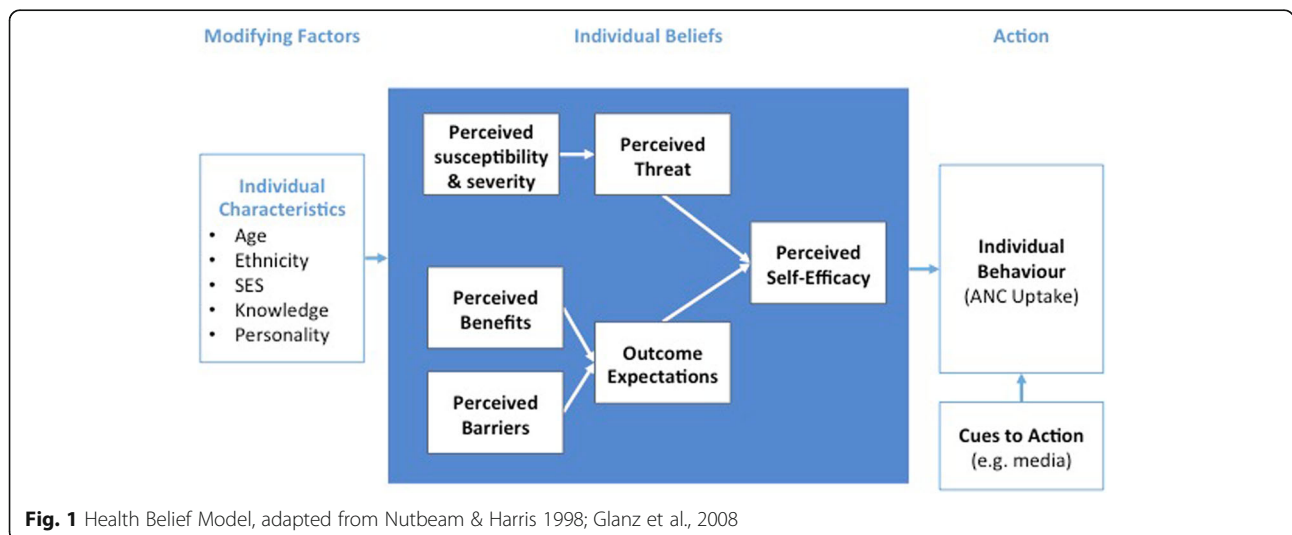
Modifying Factors

Individual Beliefs

Action

Individual Characteristics
• Age
• Ethnicity
• SES
• Knowledge
• Personality

Perceived susceptibility & severity

Perceived Threat

Perceived Benefits

Perceived Barriers

Outcome Expectations

Perceived Self-Efficacy

Individual Behaviour (ANC Uptake)

Cues to Action (e.g. media)

Fig. 1 Health Belief Model, adapted from Nutbeam & Harris 1998; Glanz et al., 2008